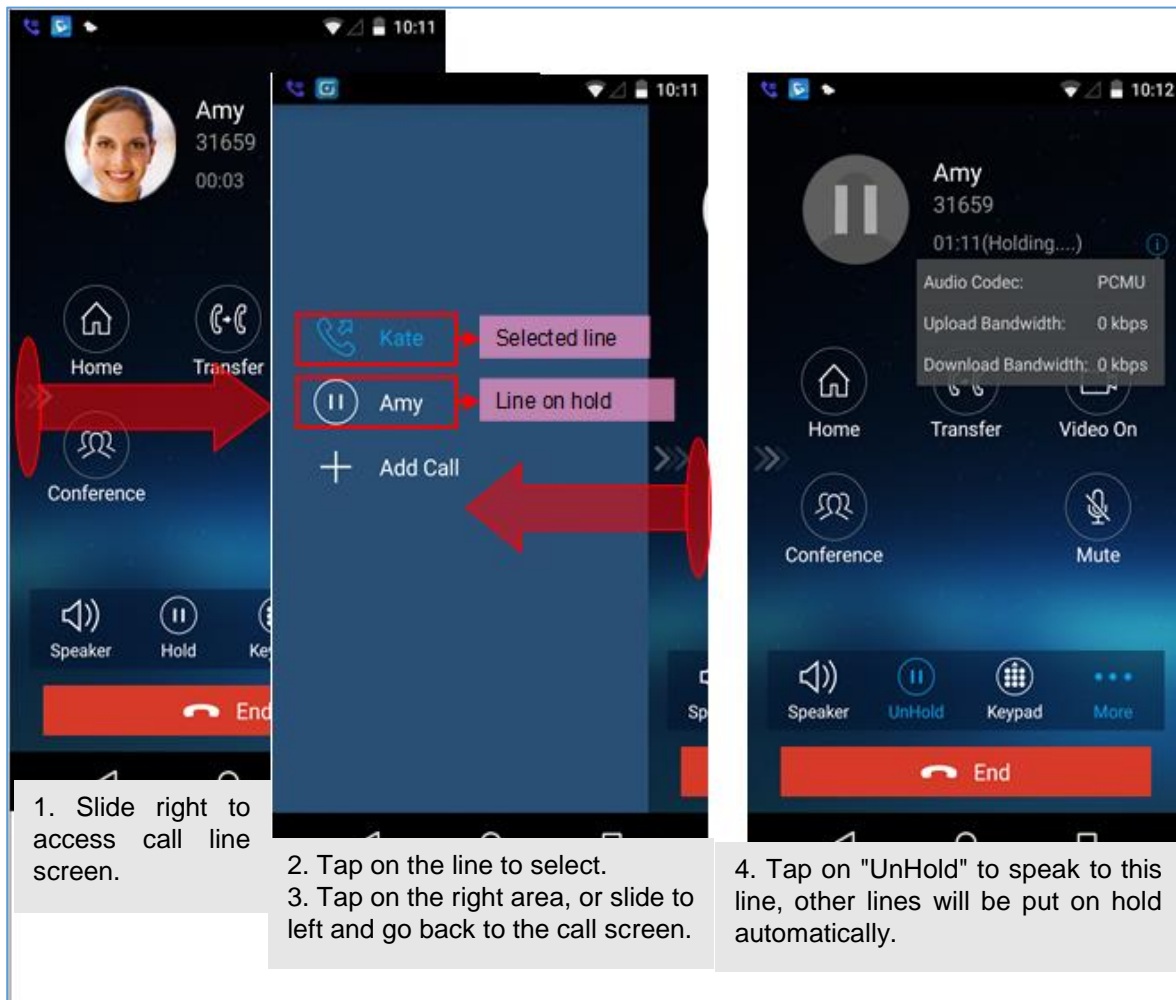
10:11

Amy
31659
00:03

Home
Transfer
Conference

Speaker
Hold
Ke

End

1. Slide right to access call line screen.

10:11

Kate
Selected line
Amy
Line on hold
Add Call

Sp

2. Tap on the line to select.
3. Tap on the right area, or slide to left and go back to the call screen.

10:12

Amy
31659
01:11(Holding....)

Audio Codec: PCMU
Upload Bandwidth: 0 kbps
Download Bandwidth: 0 kbps

Home
Transfer
Video On
Conference
Mute

Speaker
UnHold
Keypad
More

End

4. Tap on "UnHold" to speak to this line, other lines will be put on hold automatically.